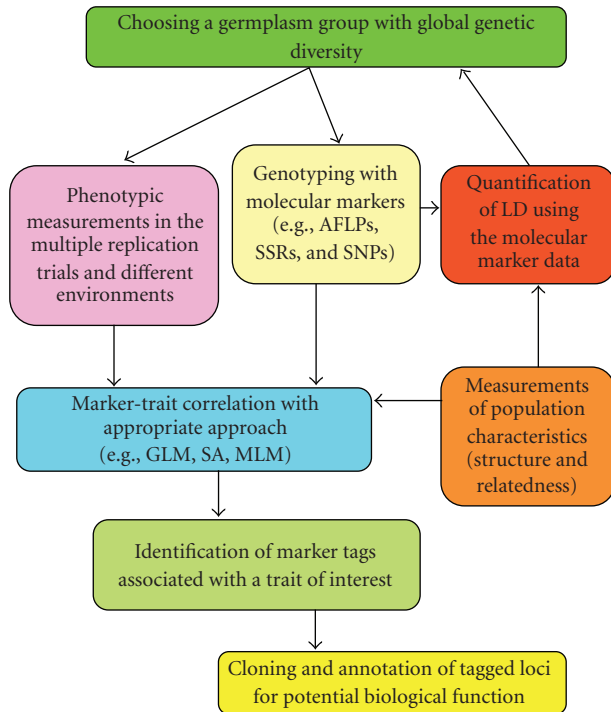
Choosing a germplasm group with global genetic diversity

Phenotypic measurements in the multiple replication trials and different environments

Genotyping with molecular markers (e.g., AFLPs, SSRs, and SNPs)

Quantification of LD using the molecular marker data

Marker-trait correlation with appropriate approach (e.g., GLM, SA, MLM)

Measurements of population characteristics (structure and relatedness)

Identification of marker tags associated with a trait of interest

Cloning and annotation of tagged loci for potential biological function